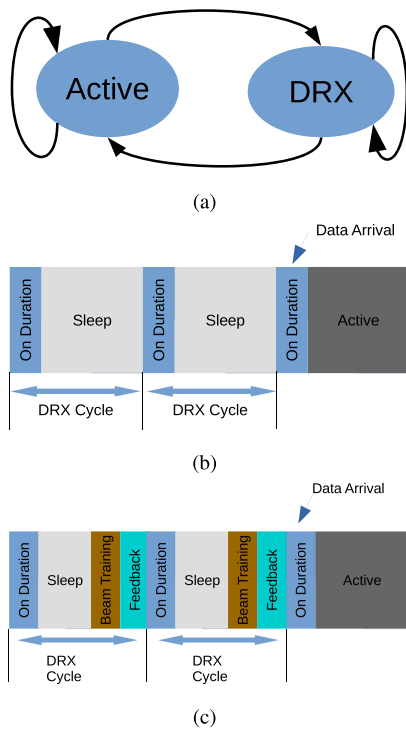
Active

DRX

(a)

Data Arrival

On Duration

Sleep

On Duration

Sleep

On Duration

Active

DRX Cycle

DRX Cycle

(b)

Data Arrival

On Duration

Sleep

Beam Training

Feedback

On Duration

Sleep

Beam Training

Feedback

On Duration

Active

DRX Cycle

DRX Cycle

(c)